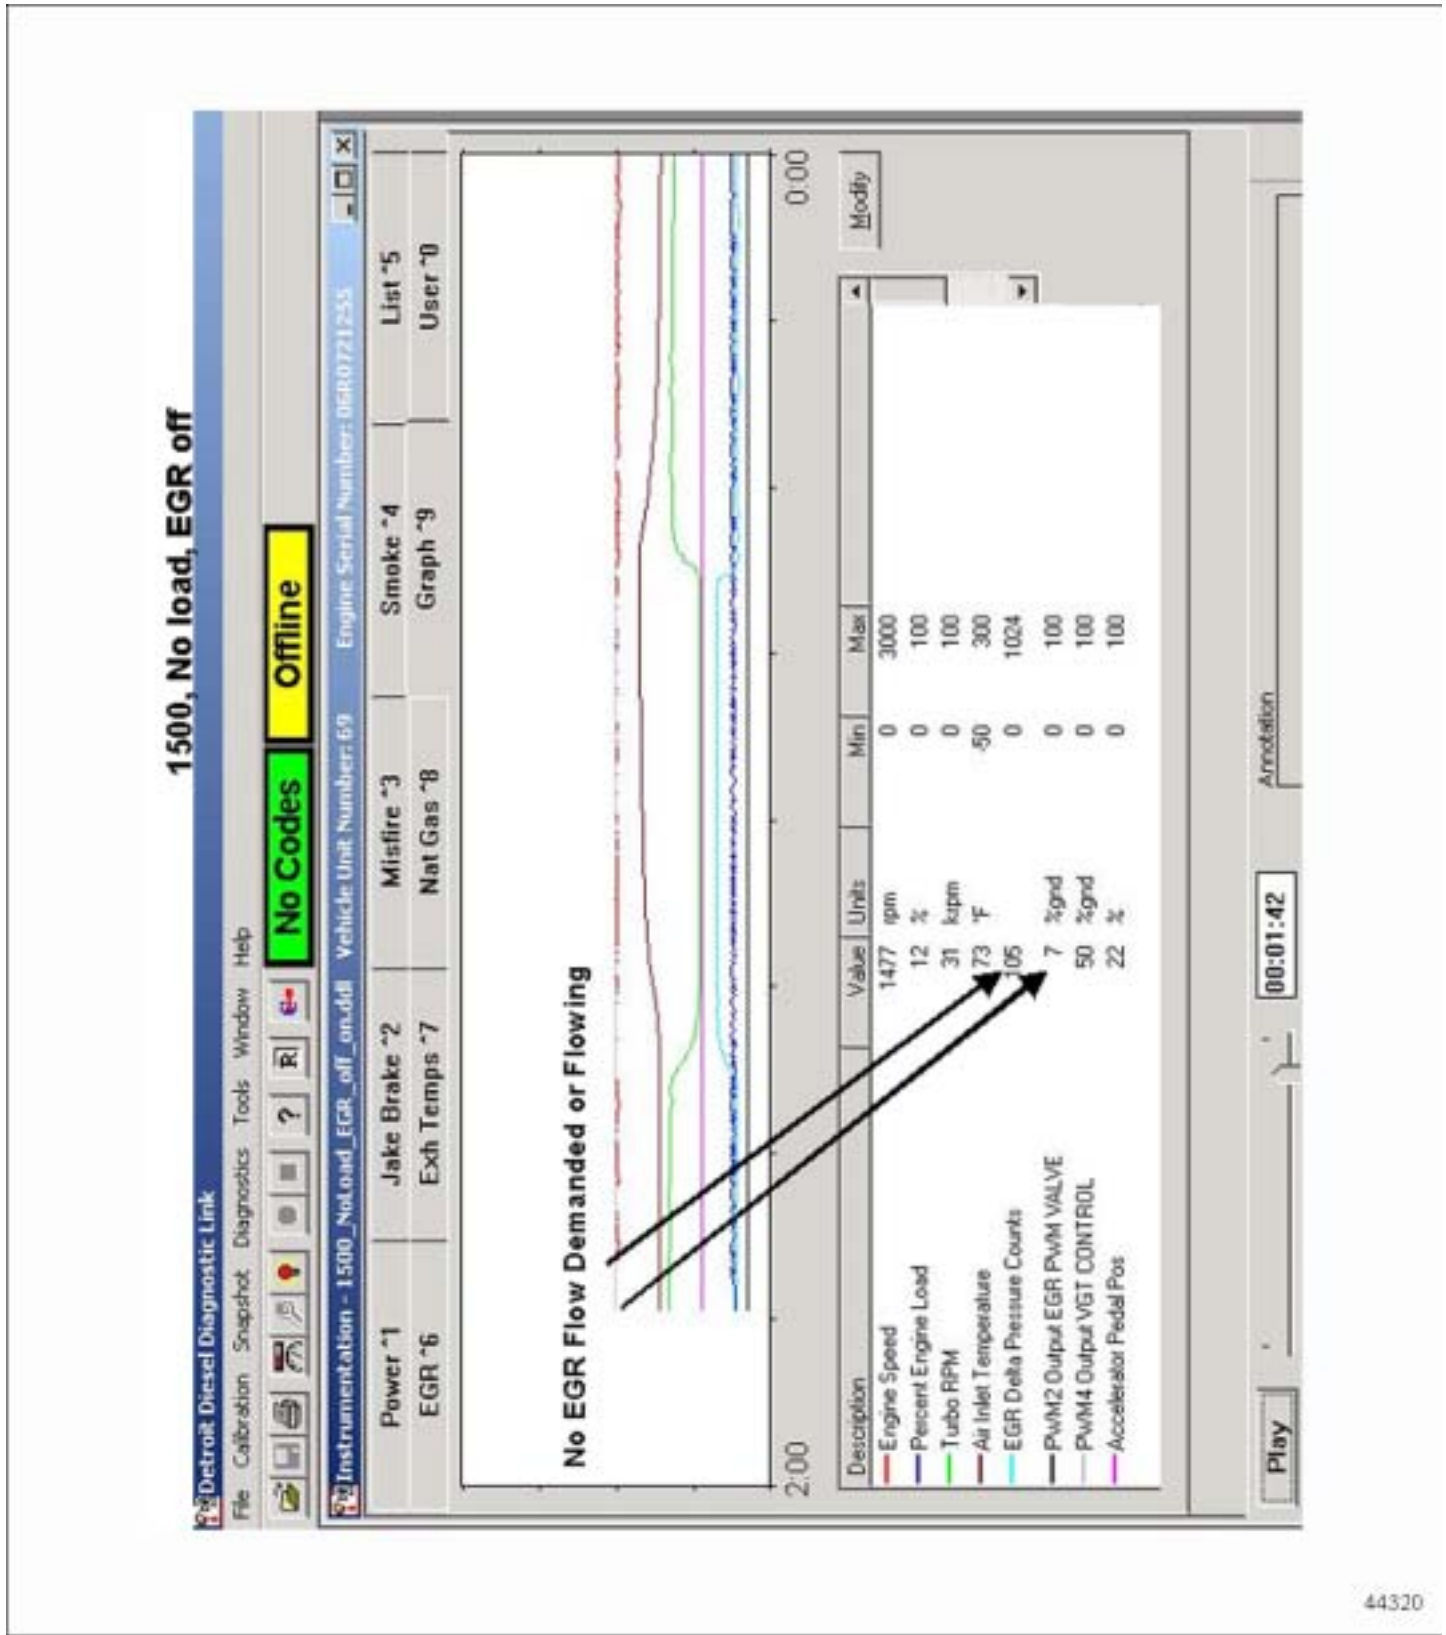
1500, No load, EGR off

Detroit Diesel Diagnostic Link

File Calibration Snapshot Diagnostics Tools Window Help

No Codes Offline

Instrumentation - 1500_NoLoad_EGR_off_on.ddl Vehicle Unit Number: 69 Engine Serial Number: 06R0721255

| Power ^1 | Jake Brake ^2 | Misfire ^3 | Smoke ^4 | List ^5 |
|---|---|---|---|---|
| EGR ^6 | Exh Temps ^7 | Nat Gas ^8 | Graph ^9 | User ^0 |

No EGR Flow Demanded or Flowing

2:00

0:00

Modify

| Description | Value | Units | Min | Max |
|---|---|---|---|---|
| Engine Speed | 1477 | rpm | 0 | 3000 |
| Percent Engine Load | 12 | % | 0 | 100 |
| Turbo RPM | 31 | krpm | 0 | 100 |
| Air Inlet Temperature | 73 | °F | -50 | 300 |
| EGR Delta Pressure Counts | 105 | | 0 | 1024 |
| PWM2 Output EGR PWM VALVE | 7 | %gnd | 0 | 100 |
| PWM4 Output VGT CONTROL | 50 | %gnd | 0 | 100 |
| Accelerator Pedal Pos | 22 | % | 0 | 100 |

Play

00:01:42

Annotation

44320